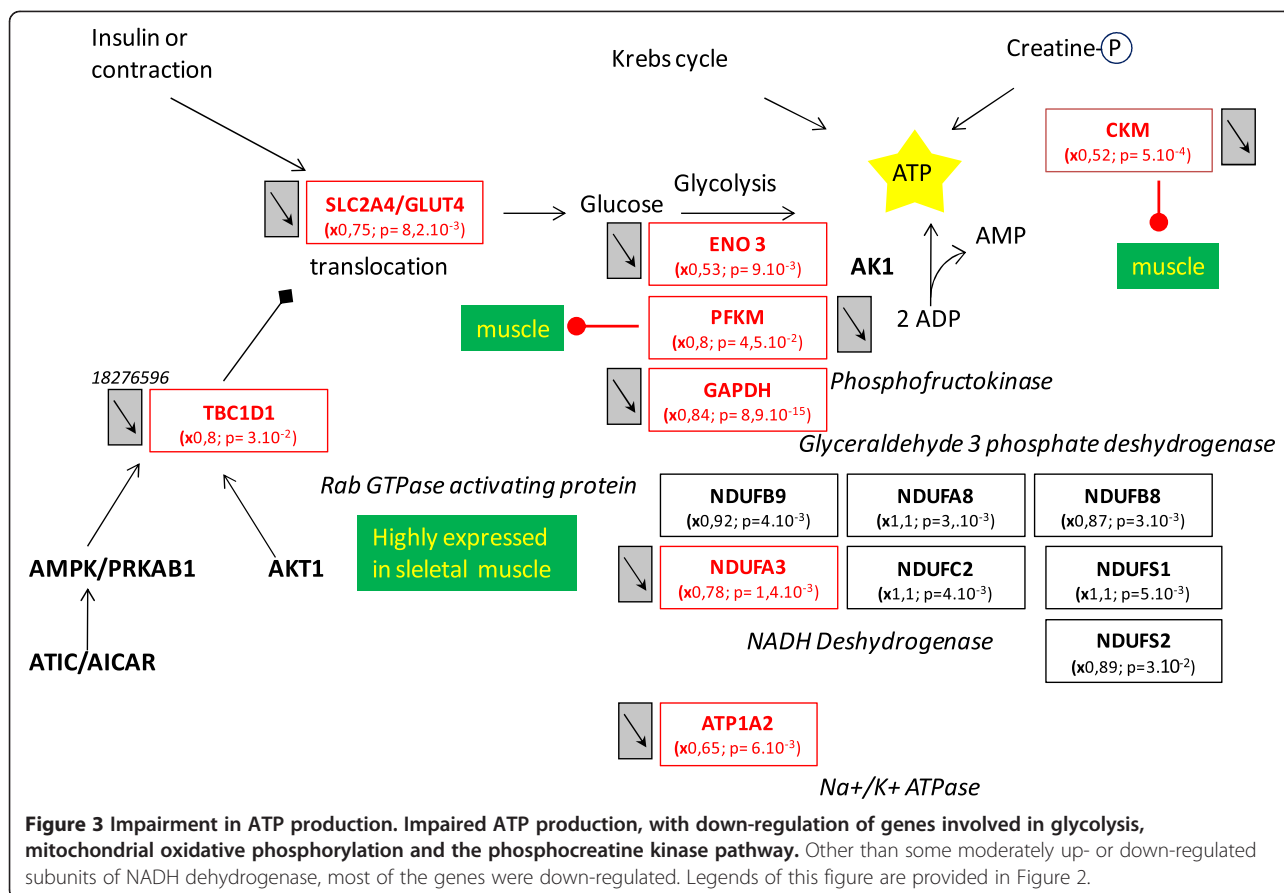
Insulin or contraction

Krebs cycle

Creatine-P

ATP

CKM
(x0,52; p= $5.10^{-4}$)

muscle

SLC2A4/GLUT4
(x0,75; p= $8,2.10^{-3}$)

translocation

Glucose

Glycolysis

ENO 3
(x0,53; p= $9.10^{-3}$)

AK1

AMP

2 ADP

muscle

PFKM
(x0,8; p= $4,5.10^{-2}$)

Phosphofructokinase

18276596

TBC1D1
(x0,8; p= $3.10^{-2}$)

GAPDH
(x0,84; p= $8,9.10^{-15}$)

Glyceraldehyde 3 phosphate deshydrogenase

Rab GTPase activating protein

NDUFB9
(x0,92; p=$4.10^{-3}$)

NDUFA8
(x1,1; p=$3,.10^{-3}$)

NDUFB8
(x0,87; p=$3.10^{-3}$)

Highly expressed in sleletal muscle

AMPK/PRKAB1

AKT1

NDUFA3
(x0,78; p= $1,4.10^{-3}$)

NDUFC2
(x1,1; p=$4.10^{-3}$)

NDUFS1
(x1,1; p=$5.10^{-3}$)

ATIC/AICAR

NADH Deshydrogenase

NDUFS2
(x0,89; p=$3.10^{-2}$)

ATP1A2
(x0,65; p= $6.10^{-3}$)

Na+/K+ ATPase

Figure 3 Impairment in ATP production. Impaired ATP production, with down-regulation of genes involved in glycolysis, mitochondrial oxidative phosphorylation and the phosphocreatine kinase pathway. Other than some moderately up- or down-regulated subunits of NADH dehydrogenase, most of the genes were down-regulated. Legends of this figure are provided in Figure 2.